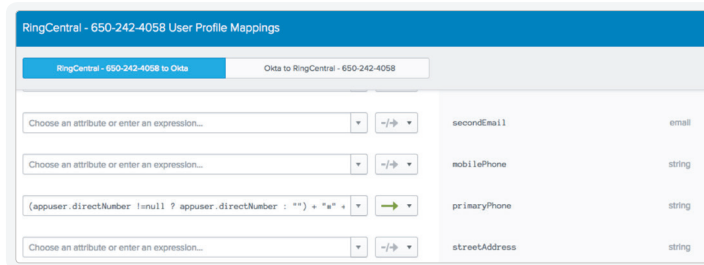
RingCentral - 650-242-4058 User Profile Mappings

RingCentral - 650-242-4058 to Okta

Okta to RingCentral - 650-242-4058

Choose an attribute or enter an expression...

secondEmail

email

Choose an attribute or enter an expression...

mobilePhone

string

(appuser.directNumber !=null ? appuser.directNumber : "") + "x" +

primaryPhone

string

Choose an attribute or enter an expression...

streetAddress

string